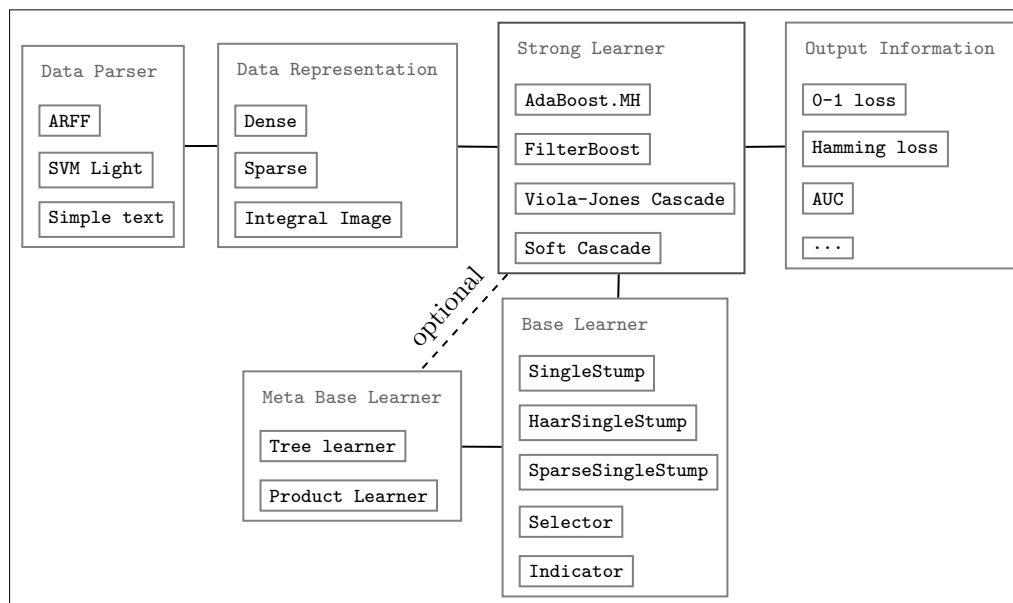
Data Parser

ARFF

SVM Light

Simple text

Data Representation

Dense

Sparse

Integral Image

Strong Learner

AdaBoost.MH

FilterBoost

Viola-Jones Cascade

Soft Cascade

Output Information

0-1 loss

Hamming loss

AUC

...

optional

Base Learner

SingleStump

HaarSingleStump

SparseSingleStump

Selector

Indicator

Meta Base Learner

Tree learner

Product Learner